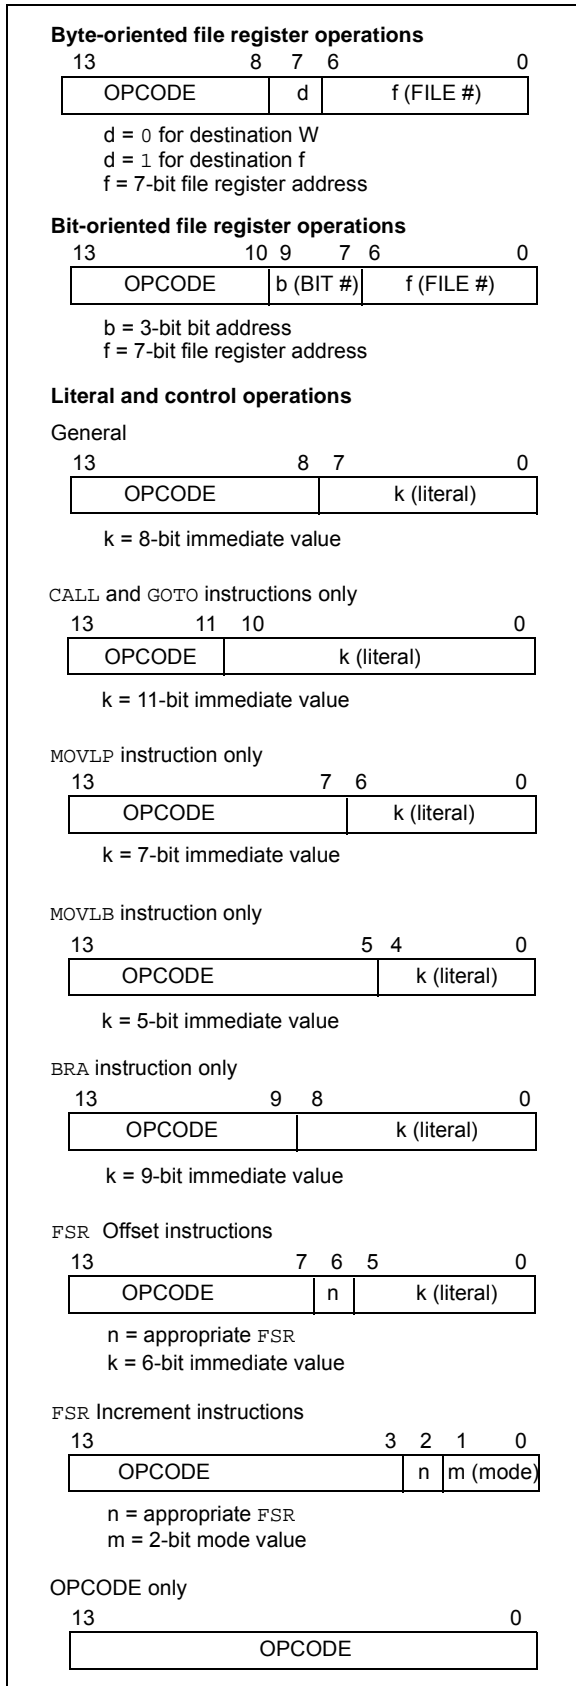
**Byte-oriented file register operations**

13 8 7 6 0

| OPCODE | d | f (FILE #) |
|---|---|---|

d = 0 for destination W
d = 1 for destination f
f = 7-bit file register address

**Bit-oriented file register operations**

13 10 9 7 6 0

| OPCODE | b (BIT #) | f (FILE #) |
|---|---|---|

b = 3-bit bit address
f = 7-bit file register address

**Literal and control operations**

General

13 8 7 0

| OPCODE | k (literal) |
|---|---|

k = 8-bit immediate value

CALL and GOTO instructions only

13 11 10 0

| OPCODE | k (literal) |
|---|---|

k = 11-bit immediate value

MOVLP instruction only

13 7 6 0

| OPCODE | k (literal) |
|---|---|

k = 7-bit immediate value

MOVLB instruction only

13 5 4 0

| OPCODE | k (literal) |
|---|---|

k = 5-bit immediate value

BRA instruction only

13 9 8 0

| OPCODE | k (literal) |
|---|---|

k = 9-bit immediate value

FSR Offset instructions

13 7 6 5 0

| OPCODE | n | k (literal) |
|---|---|---|

n = appropriate FSR
k = 6-bit immediate value

FSR Increment instructions

13 3 2 1 0

| OPCODE | n | m (mode) |
|---|---|---|

n = appropriate FSR
m = 2-bit mode value

OPCODE only

13 0

| OPCODE |
|---|